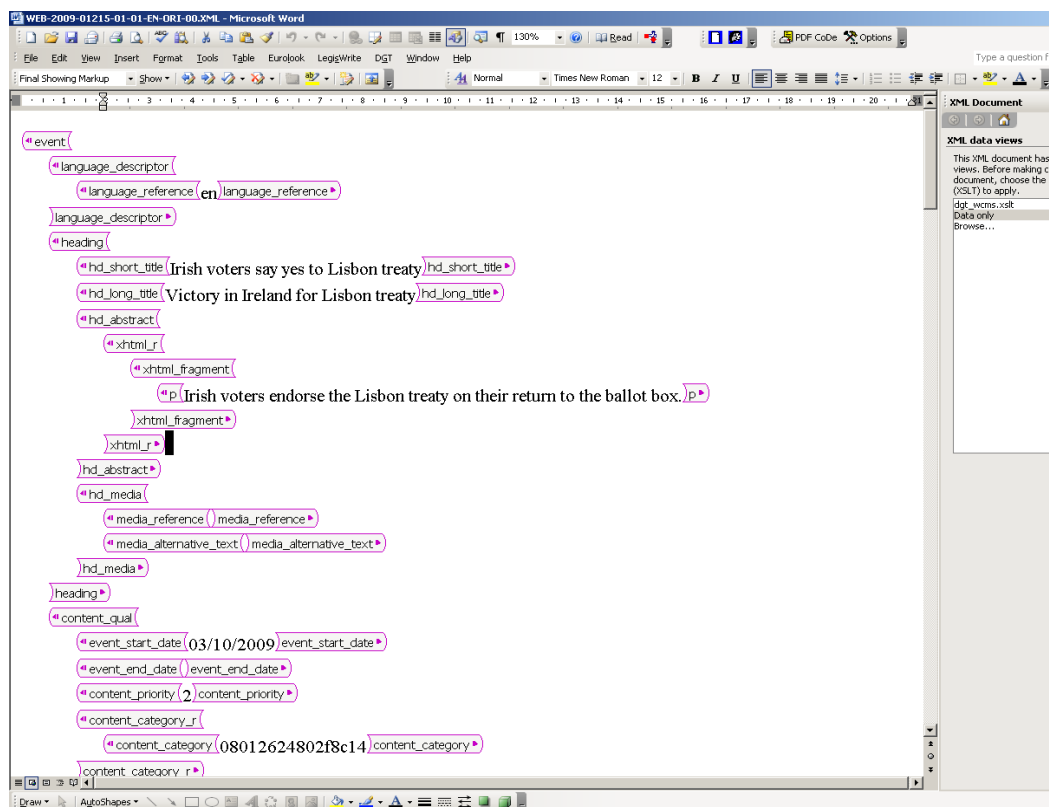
WEB-2009-01215-01-01-EN-ORI-00.XML - Microsoft Word

130% Read PDF CoDe Options

File Edit View Insert Format Tools Table Eurolook LegisWrite DGT Window Help

Type a question f

Final Showing Markup Show Normal Times New Roman 12

XML Document

XML data views

This XML document has views. Before making c document, choose the (XSLT) to apply.

dgt_wcms.xslt
Data only
Browse...

event
language_descriptor
language_reference en language_reference
language_descriptor
heading
hd_short_title Irish voters say yes to Lisbon treaty hd_short_title
hd_long_title Victory in Ireland for Lisbon treaty hd_long_title
hd_abstract
xhtml_r
xhtml_fragment
p Irish voters endorse the Lisbon treaty on their return to the ballot box. p
xhtml_fragment
xhtml_r
hd_abstract
hd_media
media_reference media_reference
media_alternative_text media_alternative_text
hd_media
heading
content_qual
event_start_date 03/10/2009 event_start_date
event_end_date event_end_date
content_priority 2 content_priority
content_category_r
content_category 08012624802f8c14 content_category
content_category_r

Draw AutoShapes